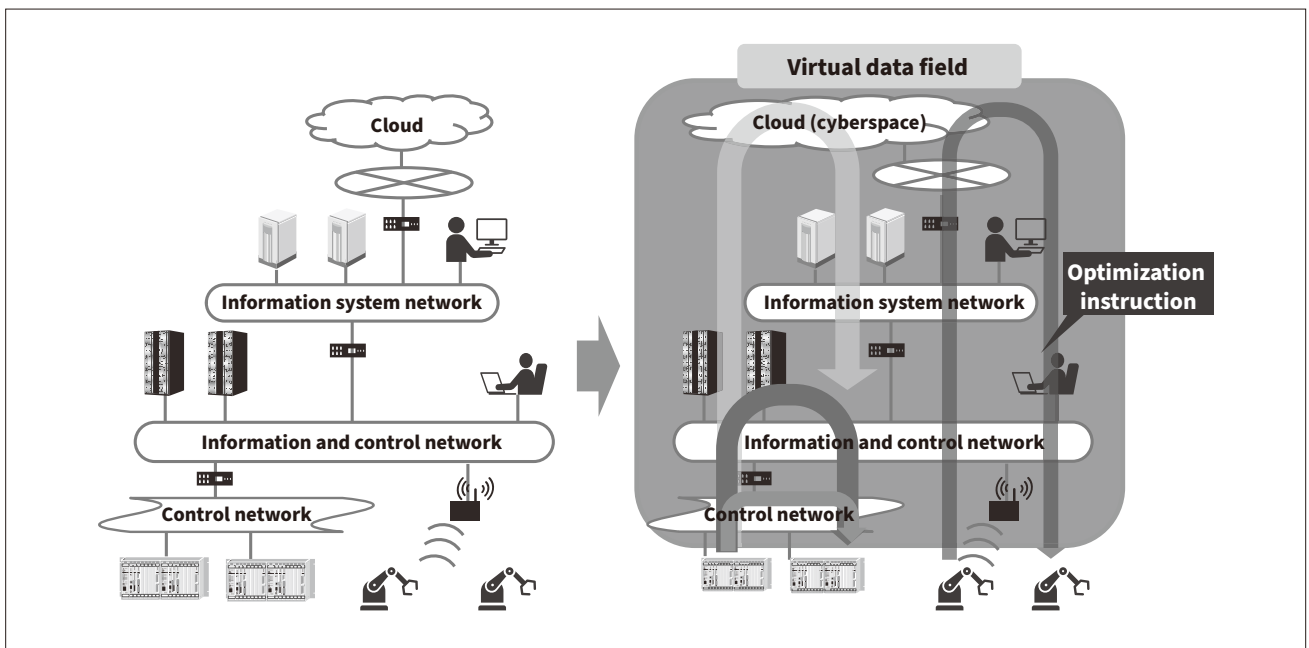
Cloud

Information system network

Information and control network

Control network

Virtual data field

Cloud (cyberspace)

Information system network

Optimization instruction

Information and control network

Control network